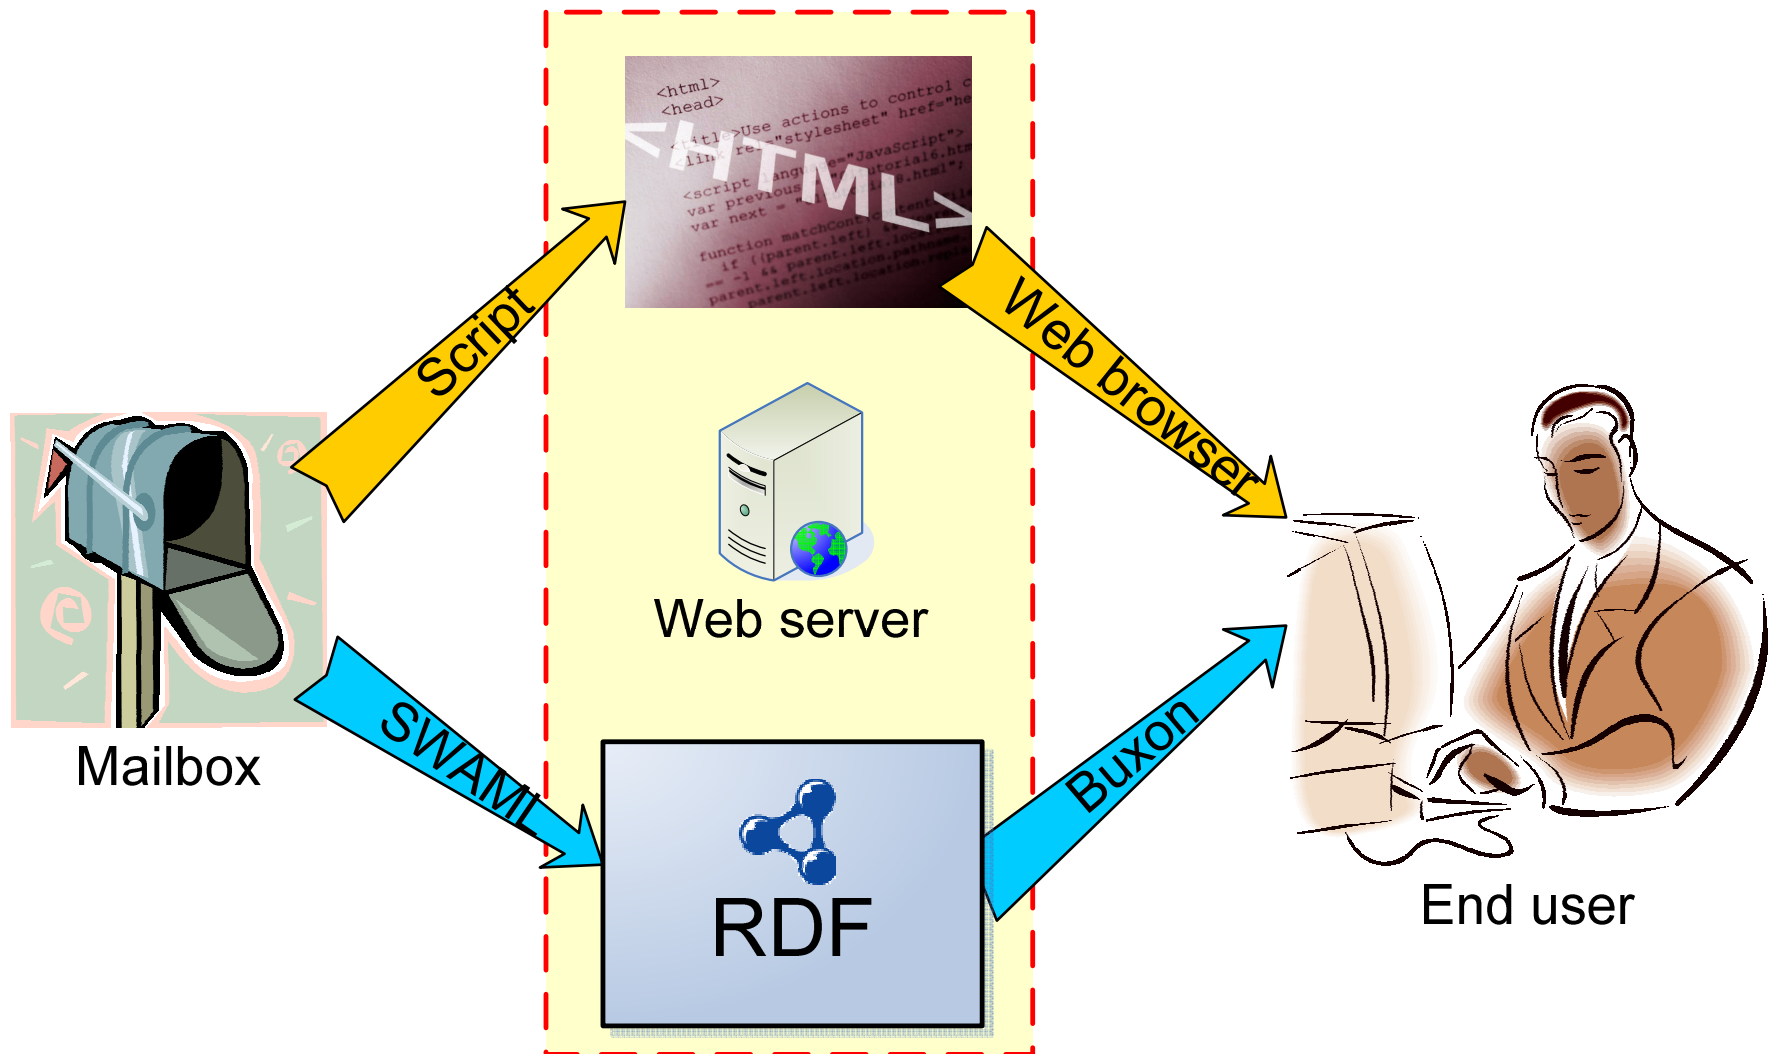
<html>
<head>
<title>Use actions to control
<link rel="stylesheet" href="he
<HTML>
<script language="JavaScript">
var previous = "tutorial6.htm
var next = "tutorial8.html";
function matchContent
if ((parent.left.lo
== -1 && parent.left.location.pathname
parent.left.location.
parent.left.location

Script

Web browser

Web server

Mailbox

SWAML

RDF

Buxon

End user